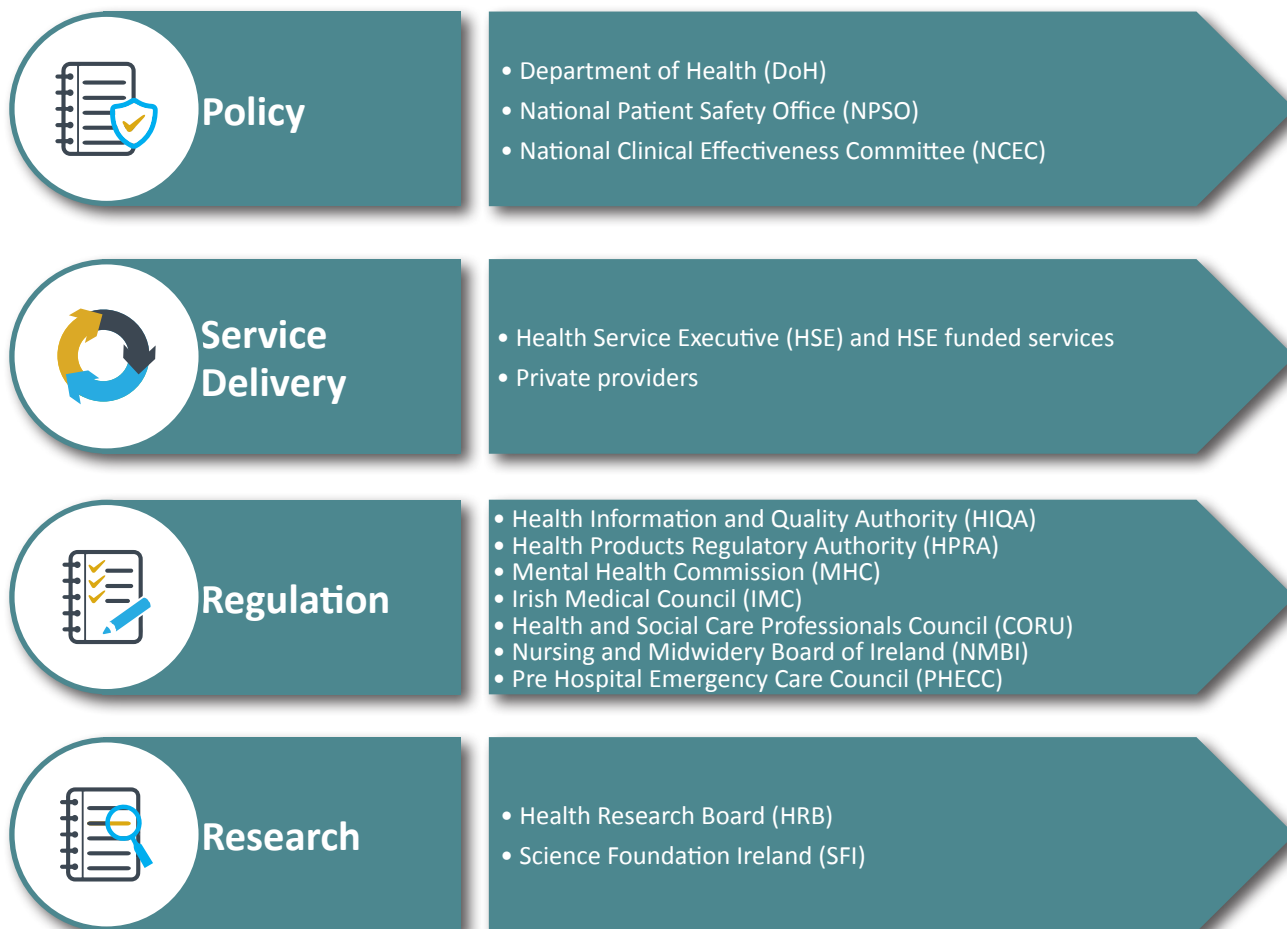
Policy

• Department of Health (DoH)
• National Patient Safety Office (NPSO)
• National Clinical Effectiveness Committee (NCEC)

Service Delivery

• Health Service Executive (HSE) and HSE funded services
• Private providers

Regulation

• Health Information and Quality Authority (HIQA)
• Health Products Regulatory Authority (HPRA)
• Mental Health Commission (MHC)
• Irish Medical Council (IMC)
• Health and Social Care Professionals Council (CORU)
• Nursing and Midwidery Board of Ireland (NMBI)
• Pre Hospital Emergency Care Council (PHECC)

Research

• Health Research Board (HRB)
• Science Foundation Ireland (SFI)